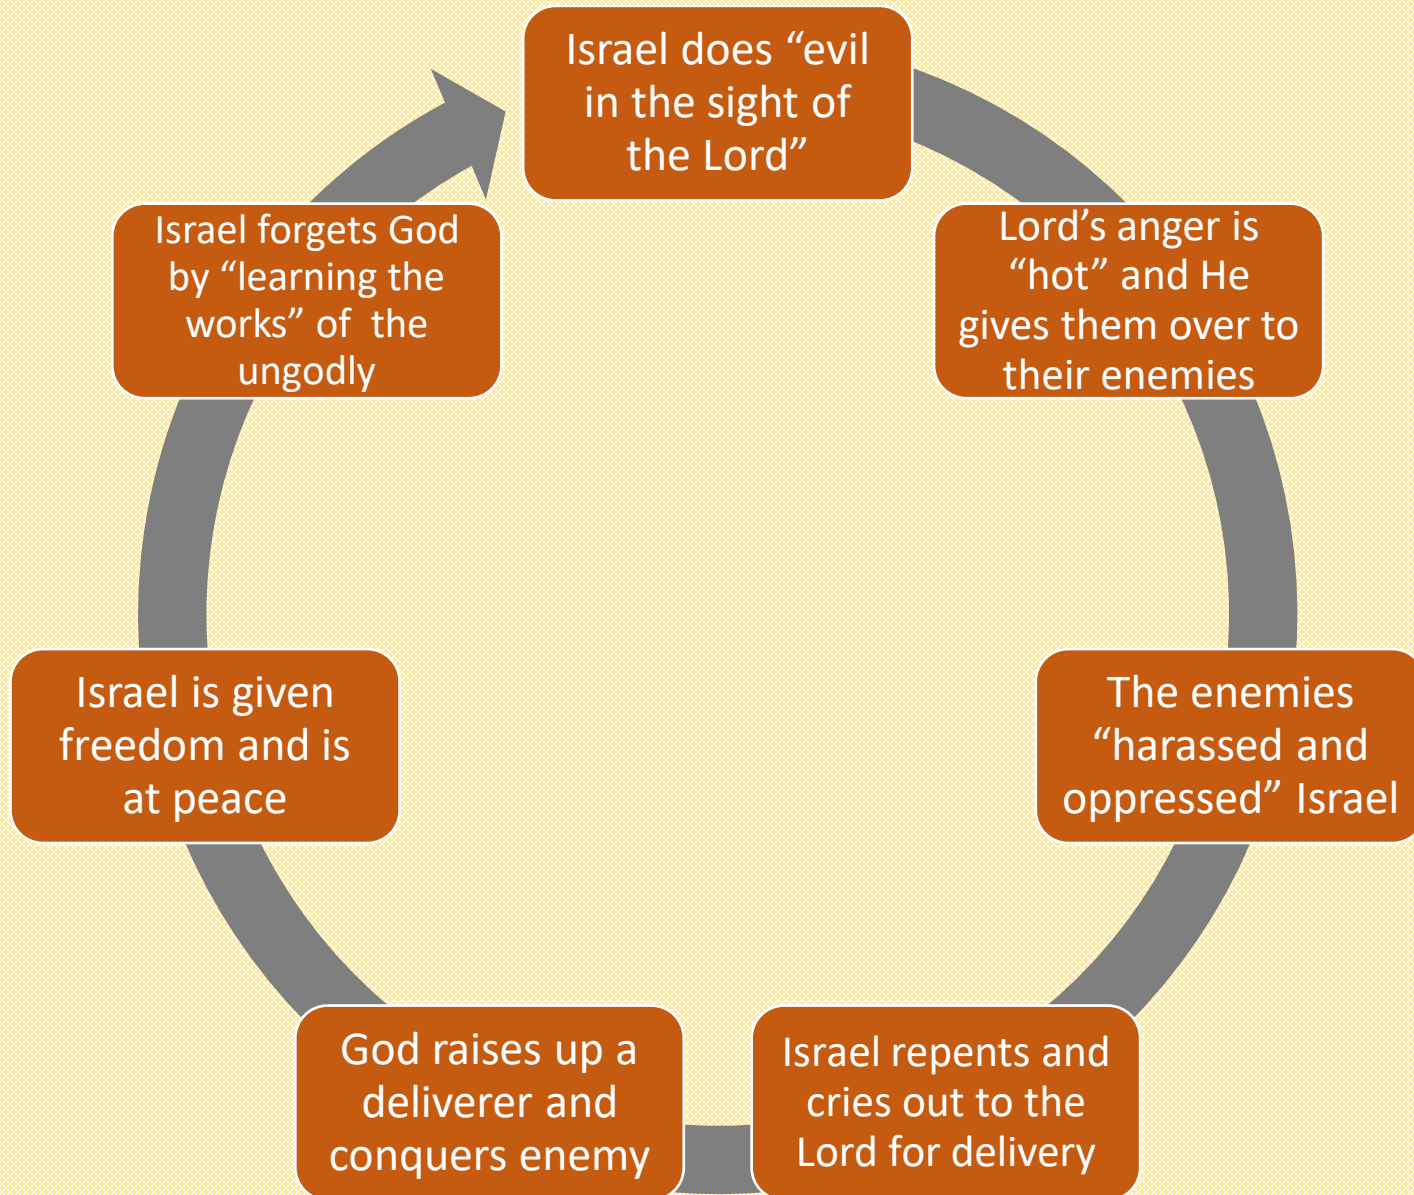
Israel does “evil in the sight of the Lord”

Lord’s anger is “hot” and He gives them over to their enemies

The enemies “harassed and oppressed” Israel

Israel repents and cries out to the Lord for delivery

God raises up a deliverer and conquers enemy

Israel is given freedom and is at peace

Israel forgets God by “learning the works” of the ungodly